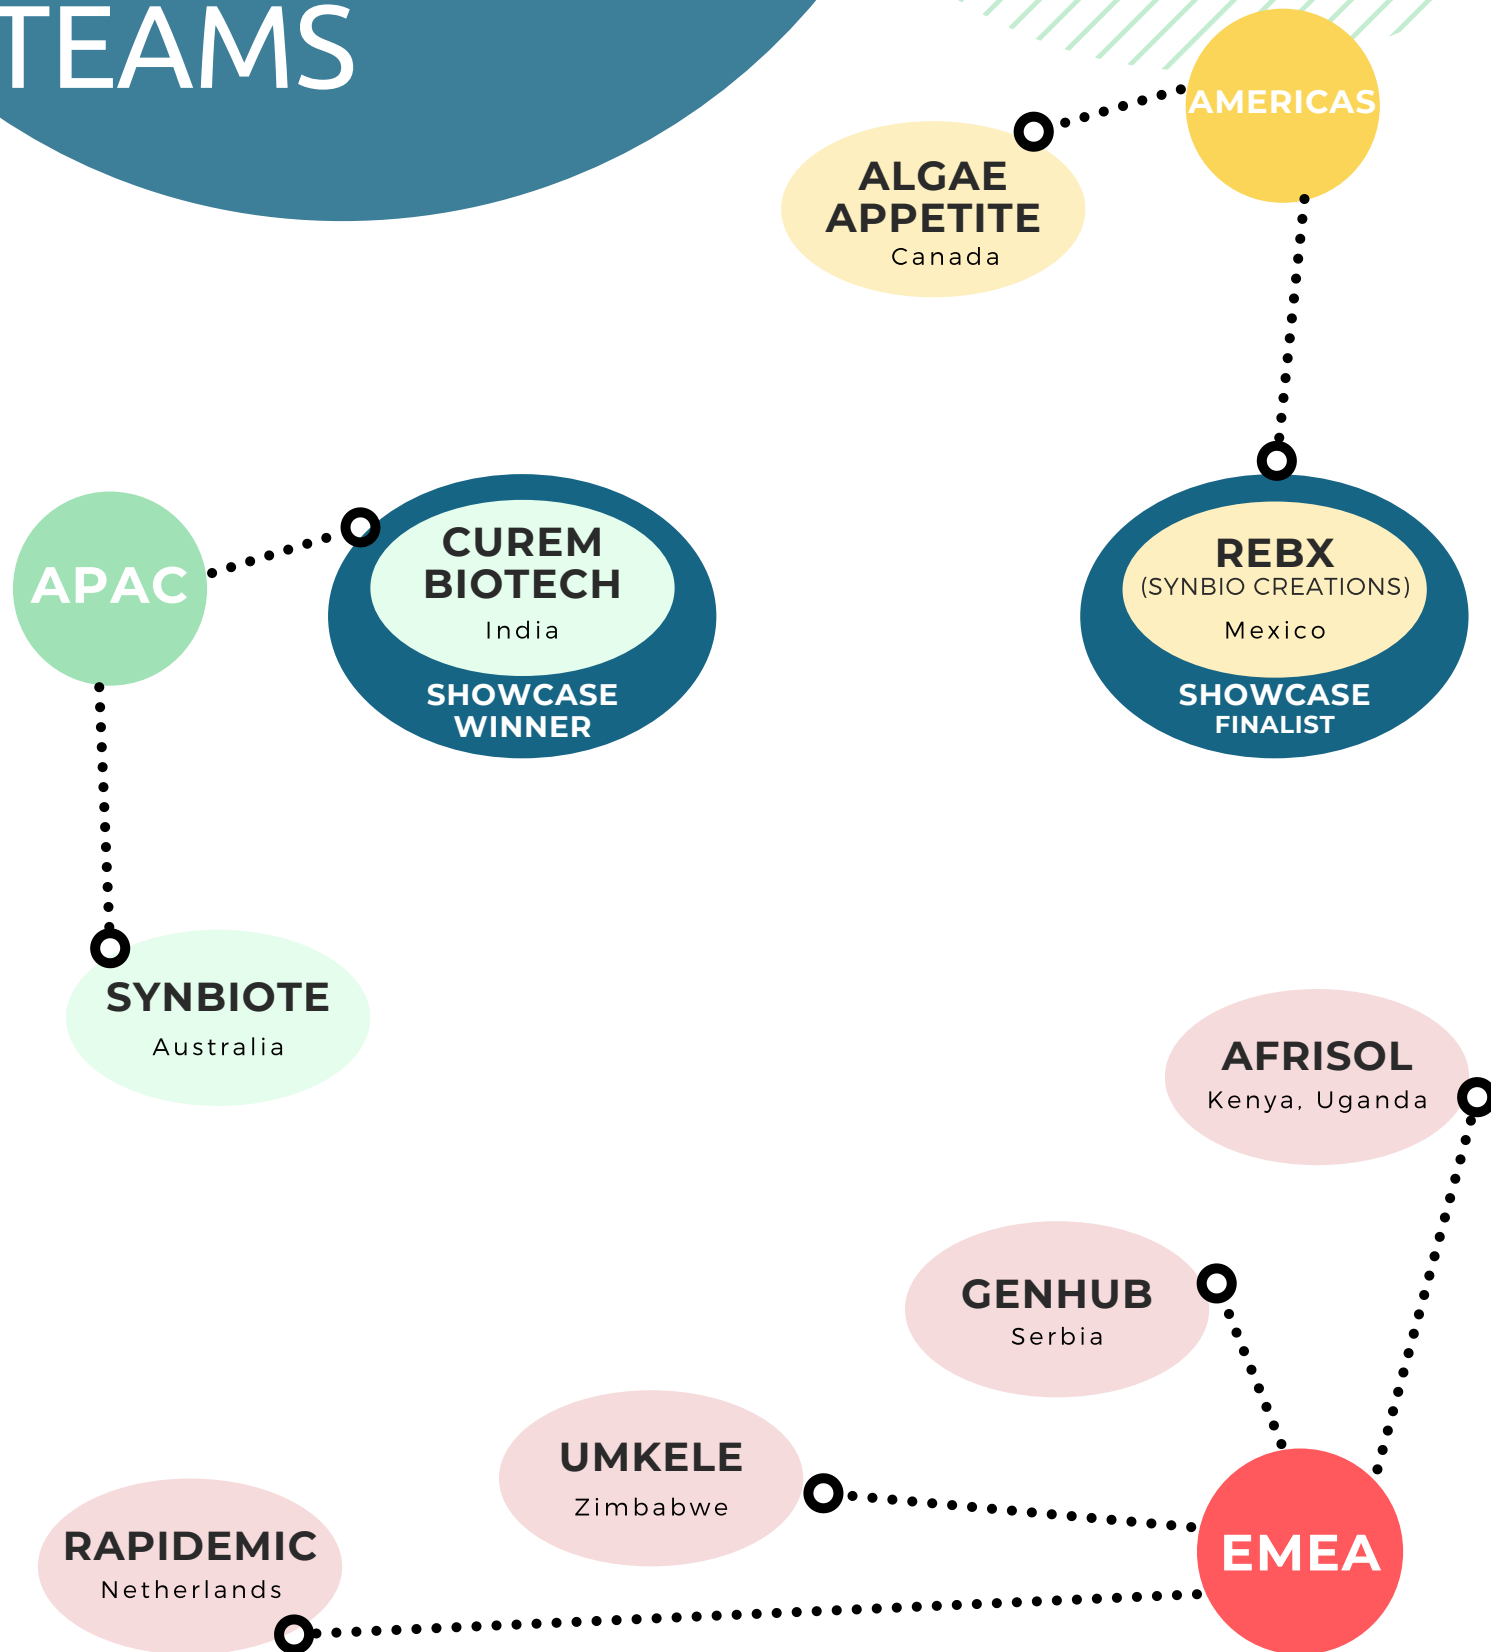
TEAMS

AMERICAS

ALGAE APPETITE
Canada

APAC

CUREM BIOTECH
India
SHOWCASE WINNER

REBX
(SYNBIO CREATIONS)
Mexico
SHOWCASE FINALIST

SYNBIOTE
Australia

AFRISOL
Kenya, Uganda

GENHUB
Serbia

UMKELE
Zimbabwe

RAPIDEMIC
Netherlands

EMEA